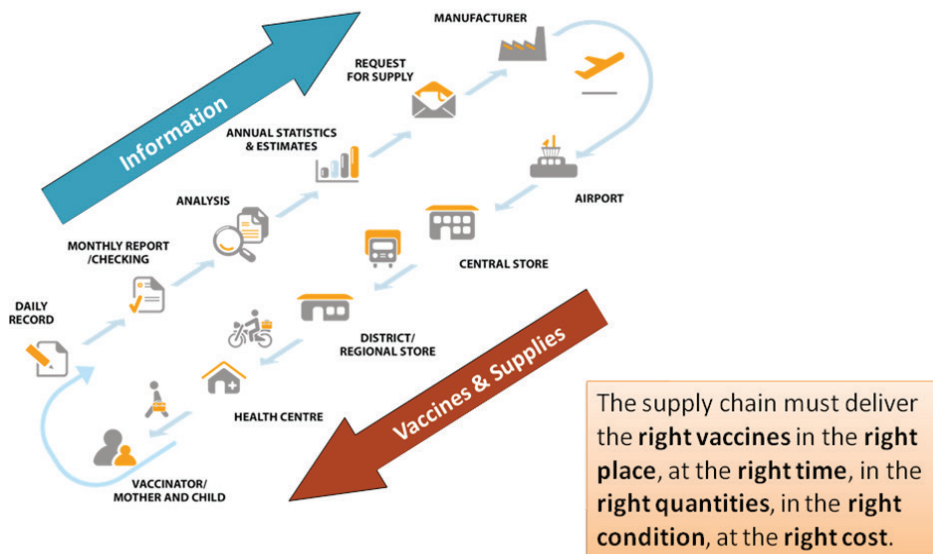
Information

MANUFACTURER

REQUEST FOR SUPPLY

ANNUAL STATISTICS & ESTIMATES

ANALYSIS

MONTHLY REPORT /CHECKING

DAILY RECORD

AIRPORT

CENTRAL STORE

DISTRICT/ REGIONAL STORE

HEALTH CENTRE

VACCINATOR/ MOTHER AND CHILD

Vaccines & Supplies

The supply chain must deliver the **right vaccines** in the **right place**, at the **right time**, in the **right quantities**, in the **right condition**, at the **right cost**.